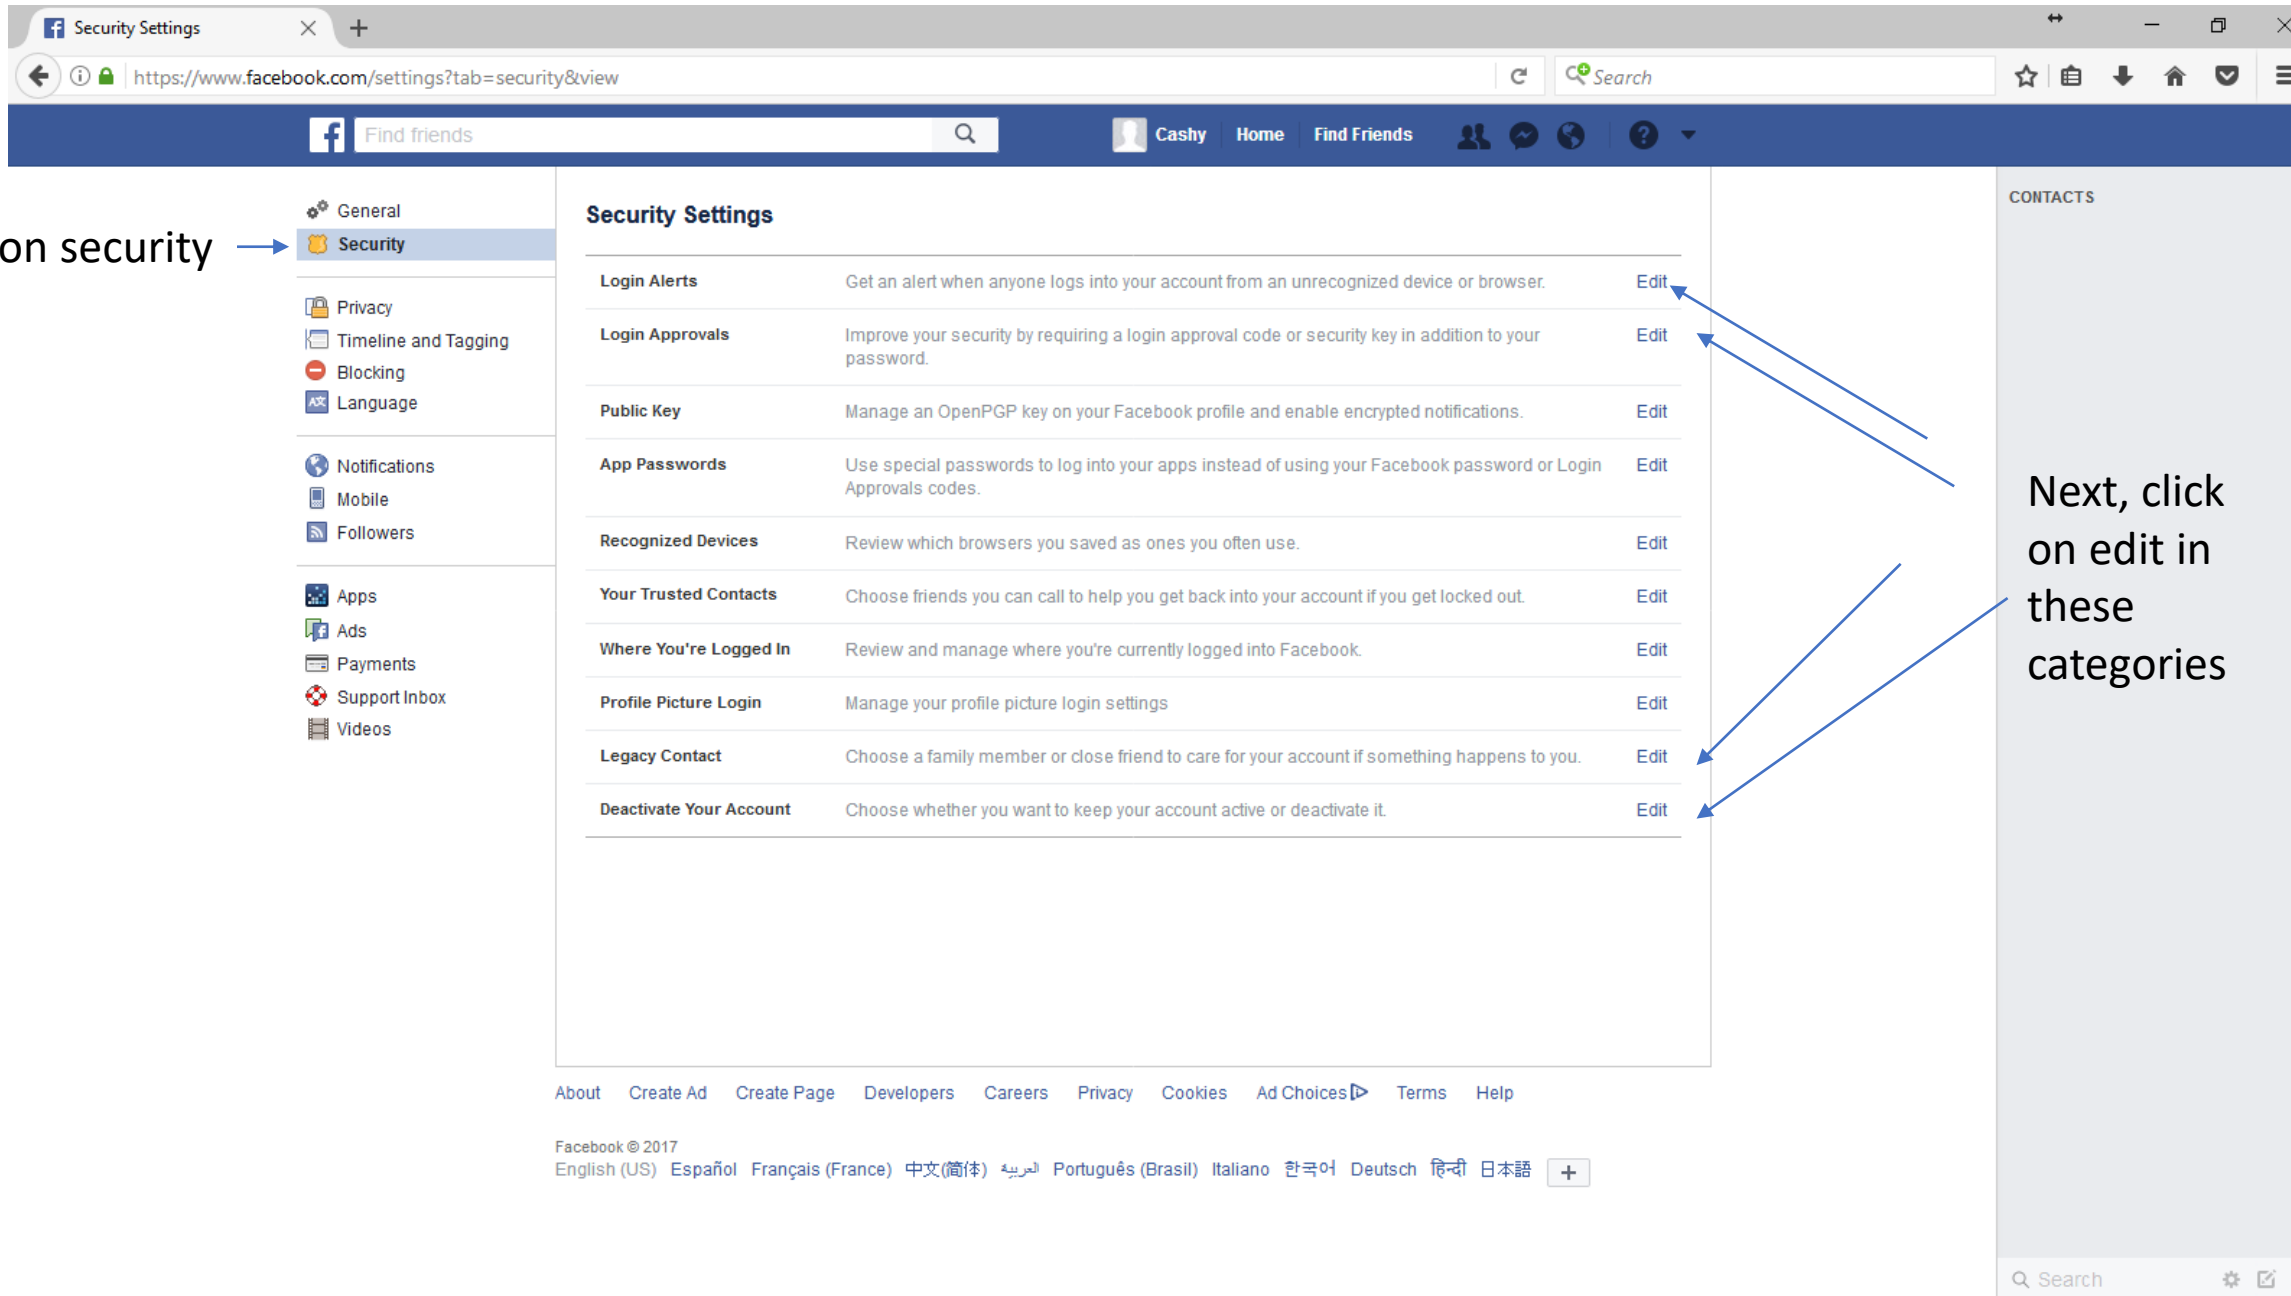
Security Settings

https://www.facebook.com/settings?tab=security&view

Search

Find friends

Cashy Home Find Friends

on security

General
Security

Privacy
Timeline and Tagging
Blocking
Language

Notifications
Mobile
Followers

Apps
Ads
Payments
Support Inbox
Videos

Security Settings

| | | |
|---|---|---|
| Login Alerts | Get an alert when anyone logs into your account from an unrecognized device or browser. | Edit |
| Login Approvals | Improve your security by requiring a login approval code or security key in addition to your password. | Edit |
| Public Key | Manage an OpenPGP key on your Facebook profile and enable encrypted notifications. | Edit |
| App Passwords | Use special passwords to log into your apps instead of using your Facebook password or Login Approvals codes. | Edit |
| Recognized Devices | Review which browsers you saved as ones you often use. | Edit |
| Your Trusted Contacts | Choose friends you can call to help you get back into your account if you get locked out. | Edit |
| Where You're Logged In | Review and manage where you're currently logged into Facebook. | Edit |
| Profile Picture Login | Manage your profile picture login settings | Edit |
| Legacy Contact | Choose a family member or close friend to care for your account if something happens to you. | Edit |
| Deactivate Your Account | Choose whether you want to keep your account active or deactivate it. | Edit |

CONTACTS

Next, click on edit in these categories

About Create Ad Create Page Developers Careers Privacy Cookies Ad Choices Terms Help

Facebook © 2017
English (US) Español Français (France) 中文(简体) العربية Português (Brasil) Italiano 한국어 Deutsch हिन्दी 日本語 +

Search